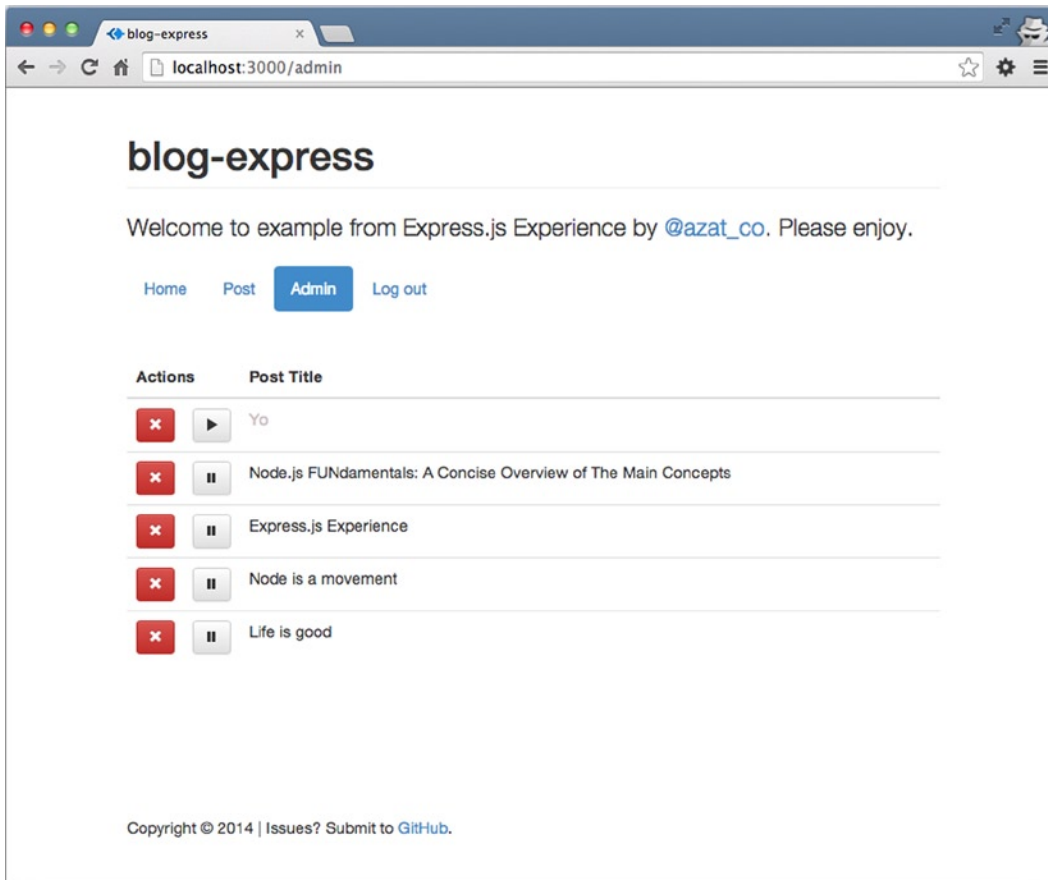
blog-express ×

localhost:3000/admin

blog-express

Welcome to example from Express.js Experience by @azat_co. Please enjoy.

Home Post Admin Log out

| Actions | Post Title |
|---|---|
| × ▶ | Yo |
| × ⏸ | Node.js FUNdamentals: A Concise Overview of The Main Concepts |
| × ⏸ | Express.js Experience |
| × ⏸ | Node is a movement |
| × ⏸ | Life is good |

Copyright © 2014 | Issues? Submit to GitHub.